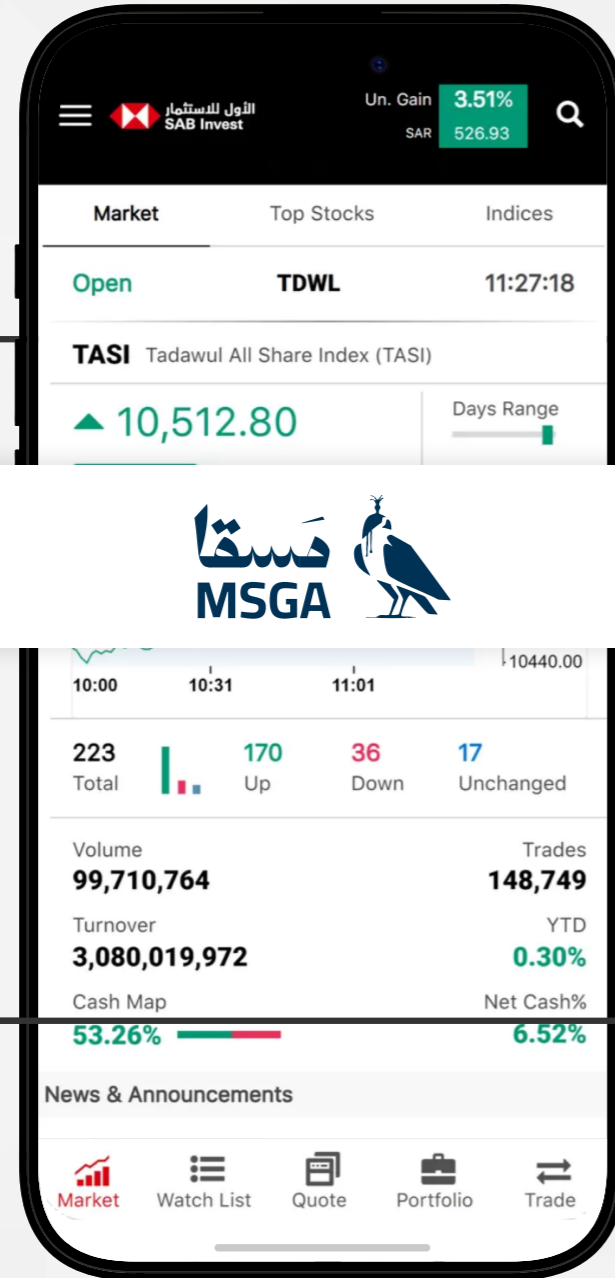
الأول للاستثمار
SAB Invest

Un. Gain 3.51%
SAR 526.93

Market Top Stocks Indices

Open TDWL 11:27:18

TASI Tadawul All Share Index (TASI)

10,512.80

Days Range

مسقا
MSGA

10440.00

10:00 10:31 11:01

223 Total
170 Up
36 Down
17 Unchanged

Volume
99,710,764

Trades
148,749

Turnover
3,080,019,972

YTD
0.30%

Cash Map
53.26%

Net Cash%
6.52%

News & Announcements

Market Watch List Quote Portfolio Trade